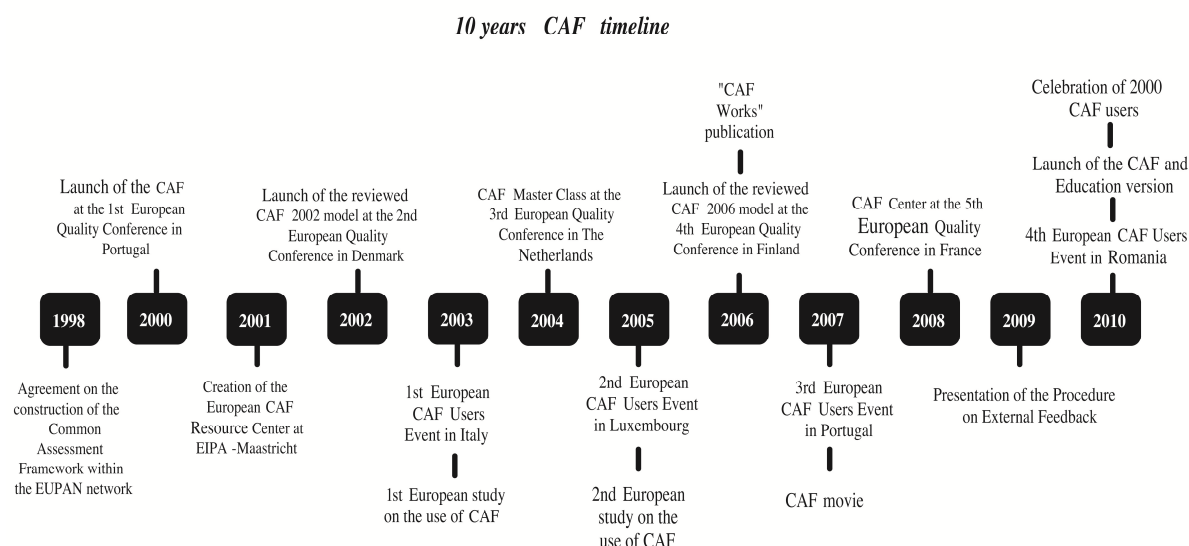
10 years CAF timeline

Launch of the CAF at the 1st European Quality Conference in Portugal

Launch of the reviewed CAF 2002 model at the 2nd European Quality Conference in Denmark

CAF Master Class at the 3rd European Quality Conference in The Netherlands

"CAF Works" publication

Launch of the reviewed CAF 2006 model at the 4th European Quality Conference in Finland

CAF Center at the 5th European Quality Conference in France

Celebration of 2000 CAF users

Launch of the CAF and Education version

4th European CAF Users Event in Romania

1998

2000

2001

2002

2003

2004

2005

2006

2007

2008

2009

2010

Agreement on the construction of the Common Assessment Framework within the EUPAN network

Creation of the European CAF Resource Center at EIPA -Maastricht

1st European CAF Users Event in Italy

1st European study on the use of CAF

2nd European CAF Users Event in Luxembourg

2nd European study on the use of CAF

3rd European CAF Users Event in Portugal

CAF movie

Presentation of the Procedure on External Feedback